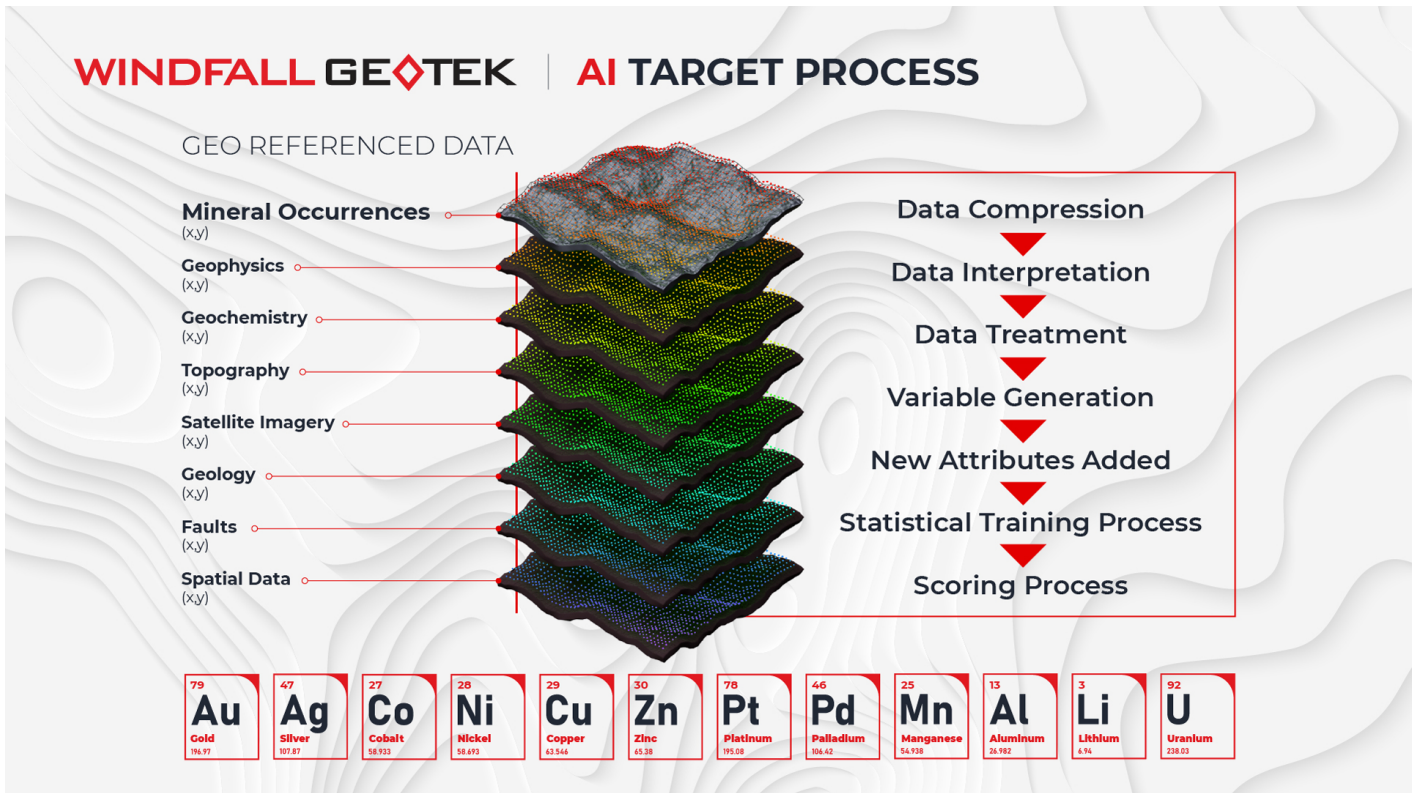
WINDFALL GEOTEK | AI TARGET PROCESS

GEO REFERENCED DATA

Mineral Occurrences
(x,y)

Geophysics
(x,y)

Geochemistry
(x,y)

Topography
(x,y)

Satellite Imagery
(x,y)

Geology
(x,y)

Faults
(x,y)

Spatial Data
(x,y)

Data Compression

Data Interpretation

Data Treatment

Variable Generation

New Attributes Added

Statistical Training Process

Scoring Process

79
Au
Gold
196.97

47
Ag
Silver
107.87

27
Co
Cobalt
58.933

28
Ni
Nickel
58.693

29
Cu
Copper
63.546

30
Zn
Zinc
65.38

78
Pt
Platinum
195.08

46
Pd
Palladium
106.42

25
Mn
Manganese
54.938

13
Al
Aluminum
26.982

3
Li
Lithium
6.94

92
U
Uranium
238.03